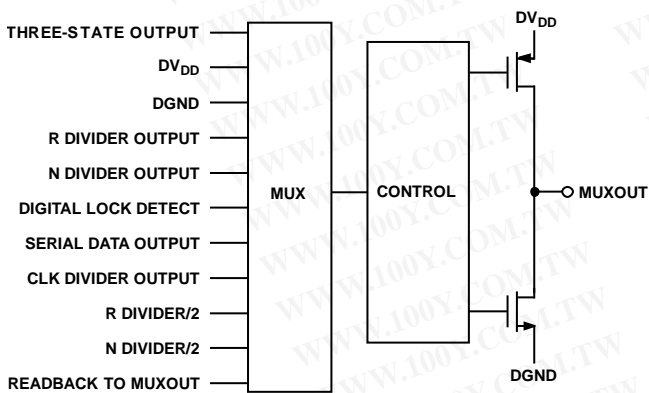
THREE-STATE OUTPUT

$DV_{DD}$

DGND

R DIVIDER OUTPUT

N DIVIDER OUTPUT

DIGITAL LOCK DETECT

SERIAL DATA OUTPUT

CLK DIVIDER OUTPUT

R DIVIDER/2

N DIVIDER/2

READBACK TO MUXOUT

MUX

CONTROL

$DV_{DD}$

MUXOUT

DGND

WWW.100Y.COM.TW